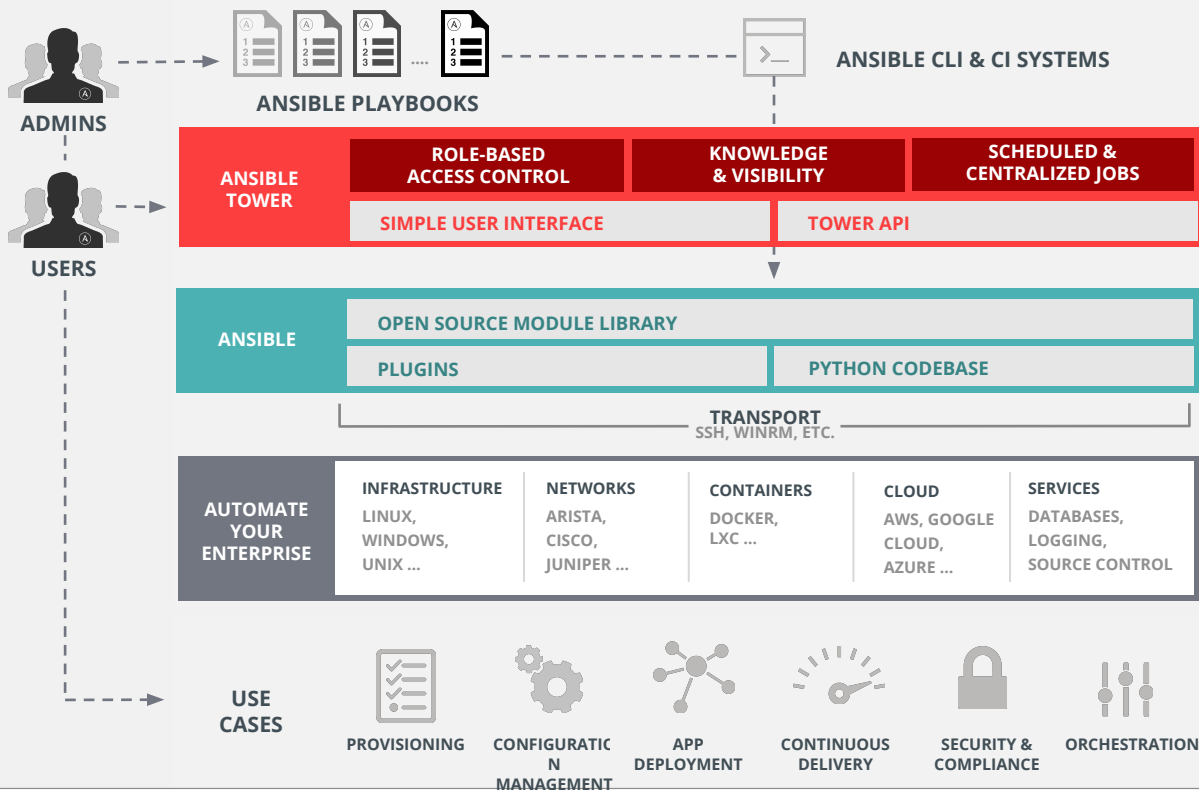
ADMINS

1
2
3

1
2
3

1
2
3

....

1
2
3

ANSIBLE PLAYBOOKS

>_

ANSIBLE CLI & CI SYSTEMS

USERS

ANSIBLE TOWER

ROLE-BASED ACCESS CONTROL

KNOWLEDGE & VISIBILITY

SCHEDULED & CENTRALIZED JOBS

SIMPLE USER INTERFACE

TOWER API

ANSIBLE

OPEN SOURCE MODULE LIBRARY

PLUGINS

PYTHON CODEBASE

TRANSPORT
SSH, WINRM, ETC.

AUTOMATE YOUR ENTERPRISE

INFRASTRUCTURE
LINUX, WINDOWS, UNIX ...

NETWORKS
ARISTA, CISCO, JUNIPER ...

CONTAINERS
DOCKER, LXC ...

CLOUD
AWS, GOOGLE CLOUD, AZURE ...

SERVICES
DATABASES, LOGGING, SOURCE CONTROL

USE CASES

PROVISIONING

CONFIGURATIO N MANAGEMENT

APP DEPLOYMENT

CONTINUOUS DELIVERY

SECURITY & COMPLIANCE

ORCHESTRATION